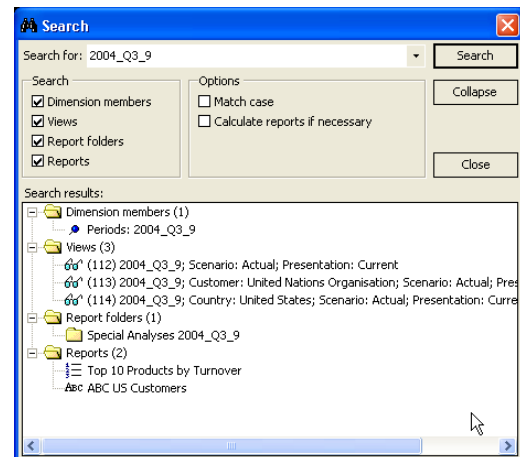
Search

Search for: 2004_Q3_9

Search

Collapse

Close

Search
Dimension members
Views
Report folders
Reports

Options
Match case
Calculate reports if necessary

Search results:

Dimension members (1)
Periods: 2004_Q3_9
Views (3)
(112) 2004_Q3_9; Scenario: Actual; Presentation: Current
(113) 2004_Q3_9; Customer: United Nations Organisation; Scenario: Actual; Pres
(114) 2004_Q3_9; Country: United States; Scenario: Actual; Presentation: Curre
Report folders (1)
Special Analyses 2004_Q3_9
Reports (2)
Top 10 Products by Turnover
ABC US Customers